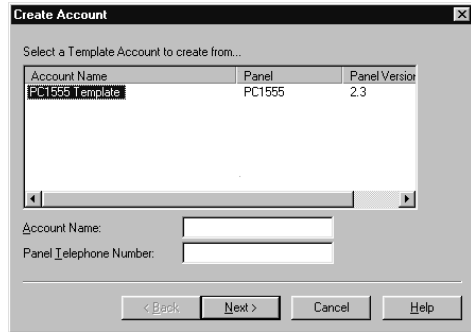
Create Account

Select a Template Account to create from...

| Account Name | Panel | Panel Versio |
|---|---|---|
| PC1555 Template | PC1555 | 2.3 |

Account Name:

Panel Telephone Number:

< Back   Next >   Cancel   Help